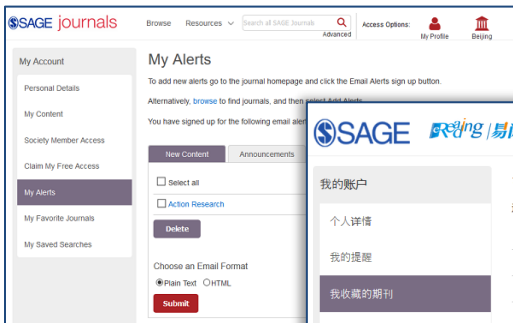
SSAGE journals

Browse Resources

Search all SAGE Journals

Advanced

Access Options: My Profile Beijing

My Account

Personal Details

My Content

Society Member Access

Claim My Free Access

My Alerts

My Favorite Journals

My Saved Searches

My Alerts

To add new alerts go to the journal homepage and click the Email Alerts sign up button.

Alternatively, browse to find journals, and then select Add Alerts.

You have signed up for the following email alert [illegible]

New Content

Announcements

Select all

Action Research

Delete

Choose an Email Format

Plain Text HTML

Submit

SSAGE

Reading | 易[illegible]

我的账户

个人详情

我的提醒

我收藏的期刊